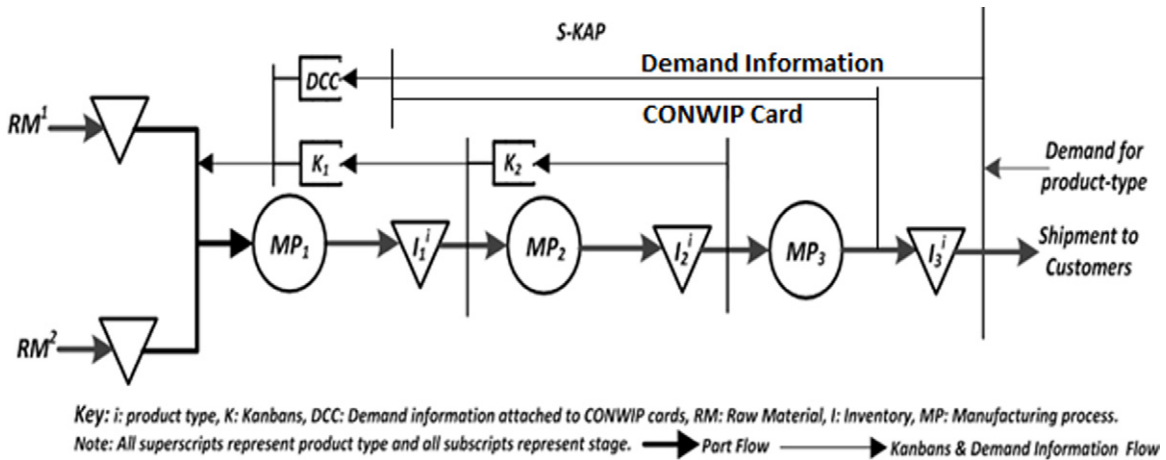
S-KAP

DCC

Demand Information

CONWIP Card

$RM^1$

$K_1$

$K_2$

Demand for product-type

$MP_1$

$I_1^i$

$MP_2$

$I_2^i$

$MP_3$

$I_3^i$

Shipment to Customers

$RM^2$

Key: i: product type, K: Kanbans, DCC: Demand information attached to CONWIP cards, RM: Raw Material, I: Inventory, MP: Manufacturing process.

Note: All superscripts represent product type and all subscripts represent stage. Part Flow Kanbans & Demand Information Flow